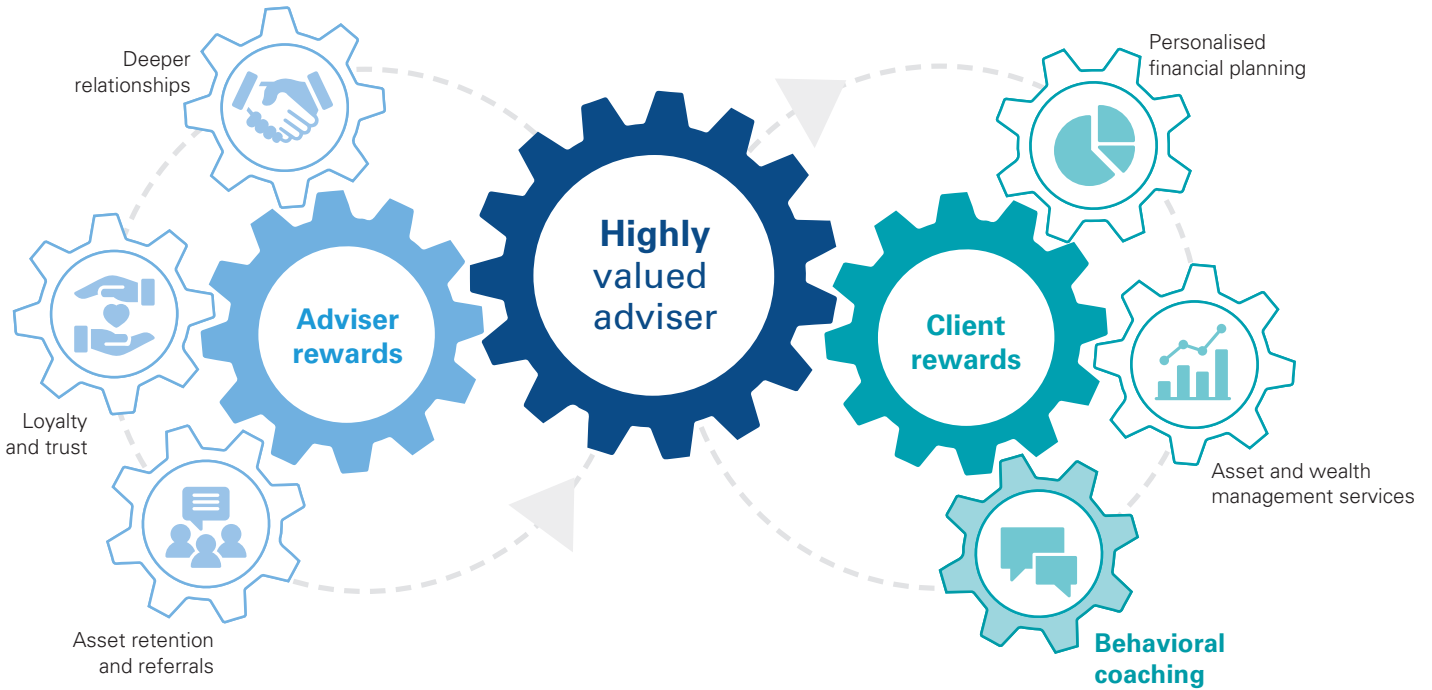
Deeper relationships

Loyalty and trust

Asset retention and referrals

Adviser rewards

Highly valued adviser

Client rewards

Personalised financial planning

Asset and wealth management services

Behavioral coaching